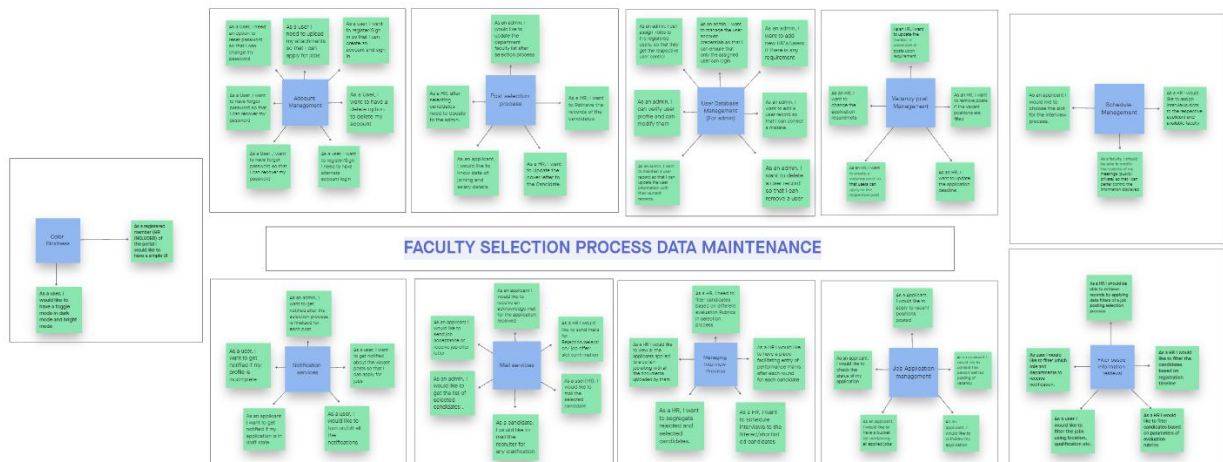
FACULTY SELECTION PROCESS DATA MAINTENANCE

Color Schemes

As a registered member (all REGUSER) of the portal I would like to have a simple UI

As a user, I would like to have a toggle mode in dark mode and bright mode

Account Management

As a user, I need an option to reset password so that I can change my password

As a user I need to upload my attachments so that I can apply for jobs

As a user, I want to register/login so that I can create an account and sign in

As a user, I want to have forgot password so that I can recover my password

As a user, I want to have a delete option to delete my account

As a user I want to have forgot password so that I can recover my password

As a user I want to register/login I need to have alternate account login

Post selection process

As an admin, I would like to update the department faculty list after selection process

As HR, after selecting candidates need to update to the admin

As a HR, I want to Retrieve the records of the candidates

As an applicant I would like to know date of joining and salary details

As HR, I want to Upload the cover letter to the Candidate

User Database Management (For admin)

As an admin I can assign roles to the registered users, so that they can get the respective user roles

As an admin, I want to manage the user account credentials so that only the assigned user can login

As an admin, I want to add new HR's/users if there is any requirement

As an admin, I can verify user profile and can modify them

As an admin, I want to add a user record so that I can correct a mistake

As an admin, I want to maintain the user records so that I can update the user information with the current records

As an admin, I want to delete a user record so that I can remove a user

Vacancy post Management

As an HR, I want to update the position & vacancies & posts upon requirement

As an admin, I want to choose the application requirements

As an HR, I want to remove posts if the vacant positions are filled

As an HR, I want to create a vacancy post so that users can apply to the respective post

As an HR, I want to update the application deadline

Schedule Management

As an applicant I would like to choose the slot for the interview process

As a HR I would like to assign interview slots to the respective applicant and available faculty

As a faculty, I would like to receive the schedule of my meetings (both virtual and offline) so that I can better control the interview schedules

Notification services

As an admin, I want to get notified after the selection process is finalized for each jobs

As a user, I want to get notified if my profile is incomplete

As a user, I want to get notified about the vacant posts so that I can apply for jobs

As an applicant I want to get notified if my application is in draft state

As a user, I would like to turn on/off all the notifications

Mail services

As an admin, I would like to send an acknowledge mail for the application received

As an applicant I would like to send job acceptance or rejection mail

As a HR I would like to send mails for Selection, rejection and job offer document verification

As an admin, I would like to get the list of selected candidates

As a user/HR, I would like to mail the selected candidate

As a candidate, I would like to mail the recruiter for any clarification

Managing Interview Process

As a HR, I need to filter candidates based on different evaluation Rubrics in selection process

As a HR I would like to send in the applicant status as evaluation (pending/on hold) after each round

As a HR I would like to have a place facilitating entry of performance marks after each round for each candidate

As a HR, I want to segregate rejected and selected candidates.

As a HR, I want to schedule interviews to the interviewers/shortlisted candidates

Job Application management

As a applicant I would like to apply to vacant positions posted

As an applicant, I would like to check the status of my application

As an applicant I would like to withdraw/cancel the application before the posting of vacancy

As an applicant, I would like to have a button for withdrawing an application

As an applicant, I would like to schedule my application

Filter based information retrieval

As a HR I would be able to retrieve records by applying data filters of a job posting selection process

As user I would like to filter which jobs and departments to receive notification

As a HR I would like to filter the candidates based on registration timeline

As a user I would like to filter the jobs using location, qualification etc.

As a HR I would like to filter candidates based on parameters of evaluation rubrics